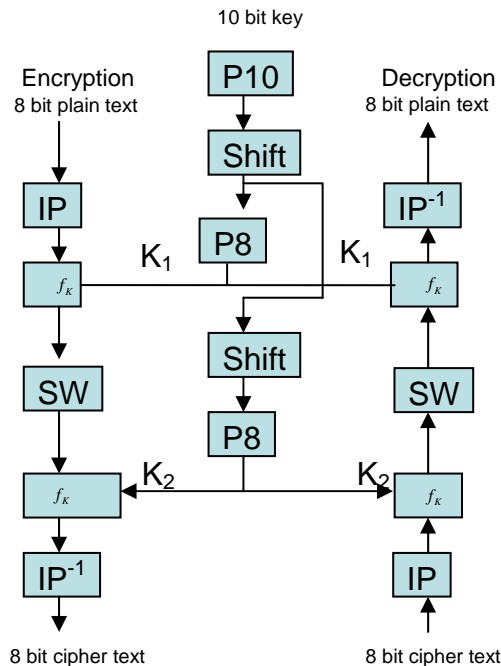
10 bit key

Encryption
8 bit plain text

P10

Decryption
8 bit plain text

Shift

IP

$IP^{-1}$

P8

$K_1$

$K_1$

$f_K$

$f_K$

Shift

SW

SW

P8

$f_K$

$K_2$

$K_2$

$f_K$

$IP^{-1}$

IP

8 bit cipher text

8 bit cipher text